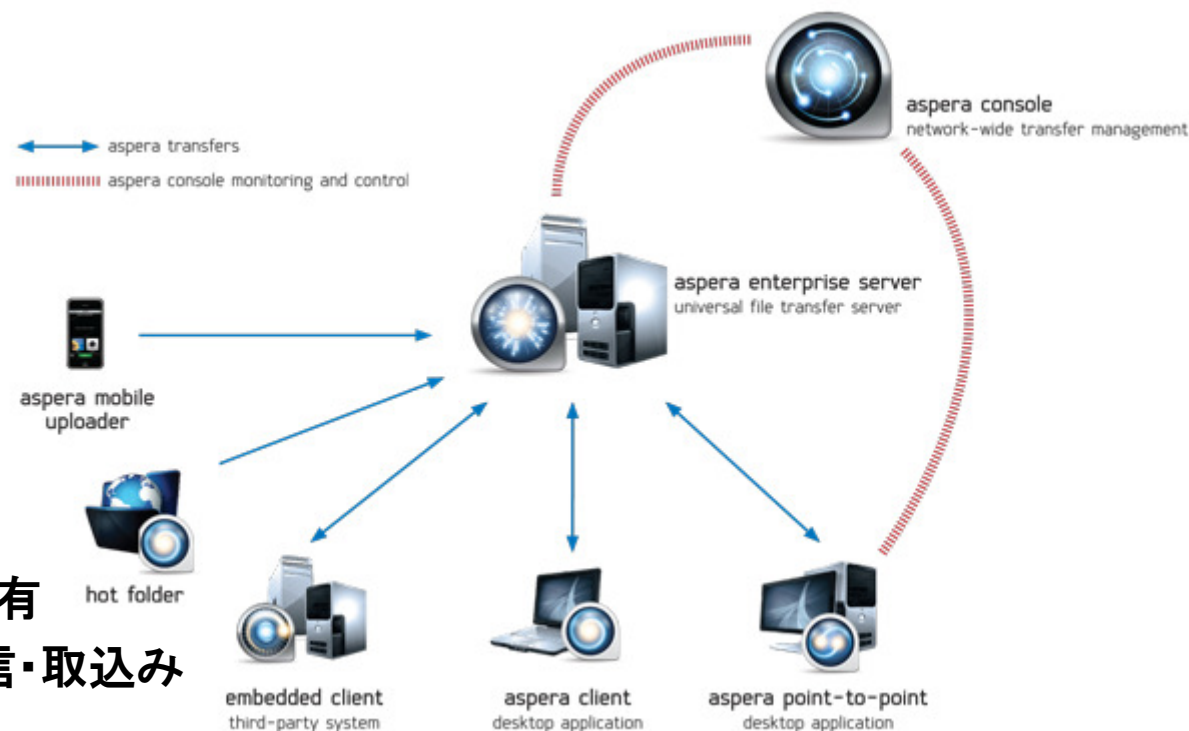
aspera transfers
aspera console monitoring and control

aspera console
network-wide transfer management

aspera enterprise server
universal file transfer server

aspera mobile uploader

hot folder

有
信・取込み

embedded client
third-party system

aspera client
desktop application

aspera point-to-point
desktop application